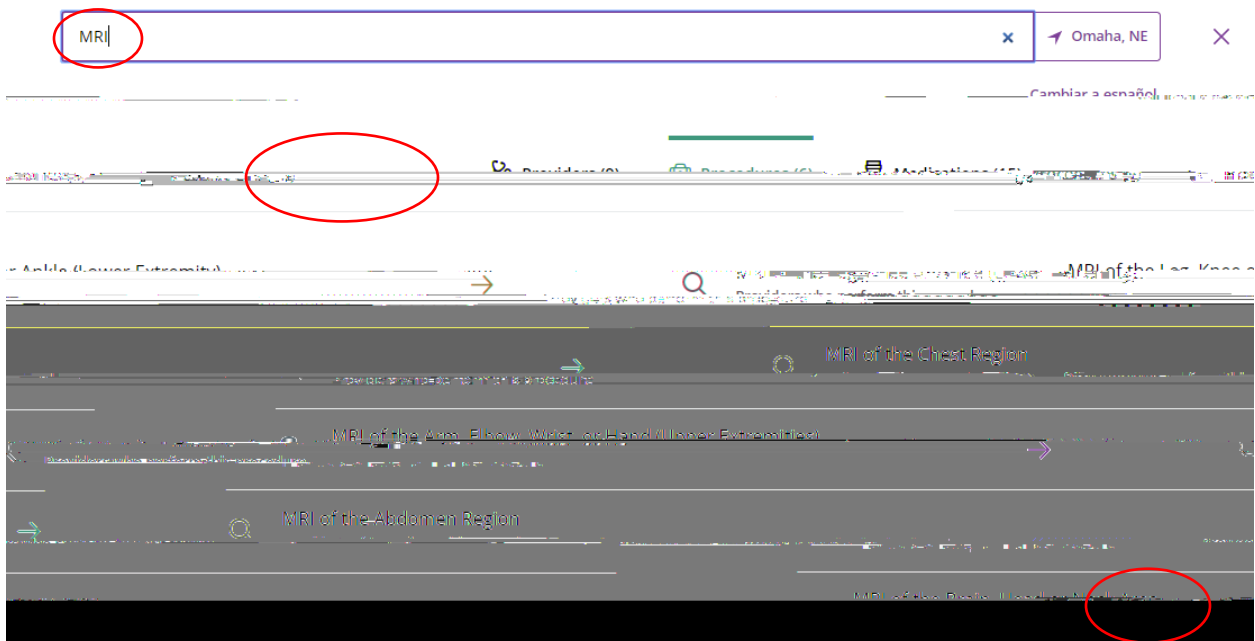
MRI

Omaha, NE

Cambiar a español

Providers (0)

Procedures (6)

Medications (15)

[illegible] Ankle (Lower Extremity)

MRI of the Leg, Knee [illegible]

Providers who perform this procedure

MRI of the Chest Region

Providers who perform this procedure

MRI of the Arm, Elbow, Wrist, or Hand (Upper Extremities)

MRI of the Abdomen Region

MRI of the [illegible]